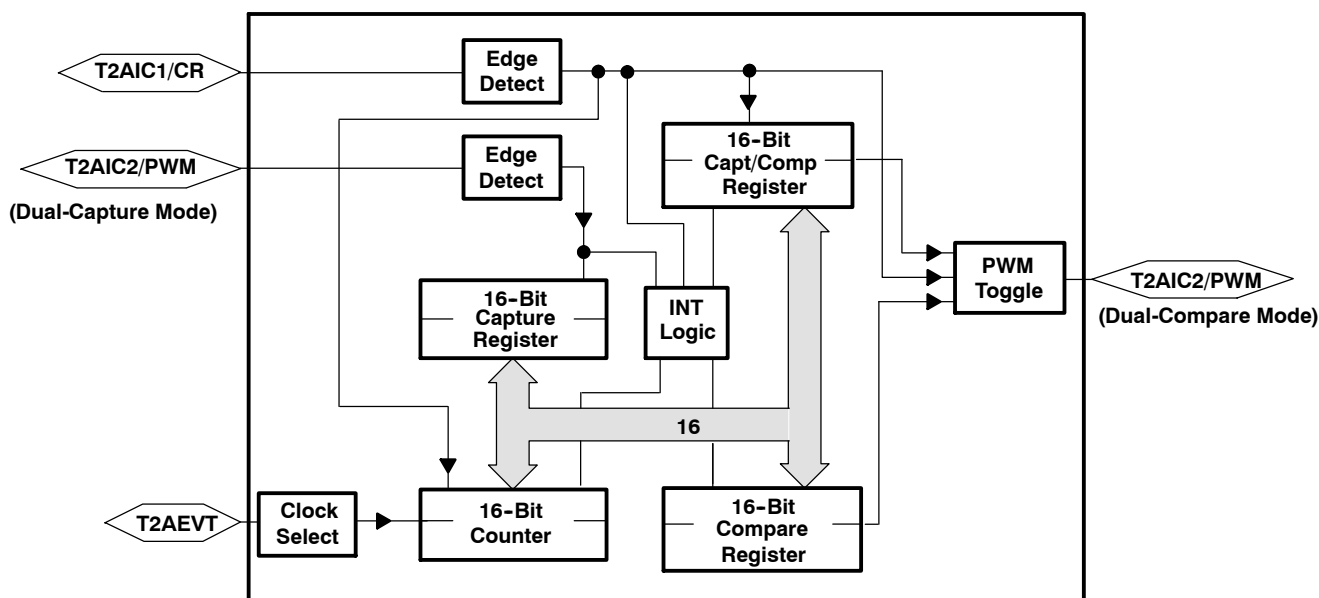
T2AIC1/CR

Edge Detect

16-Bit Capt/Comp Register

T2AIC2/PWM

Edge Detect

(Dual-Capture Mode)

PWM Toggle

T2AIC2/PWM

(Dual-Compare Mode)

16-Bit Capture Register

INT Logic

16

T2AEVT

Clock Select

16-Bit Counter

16-Bit Compare Register